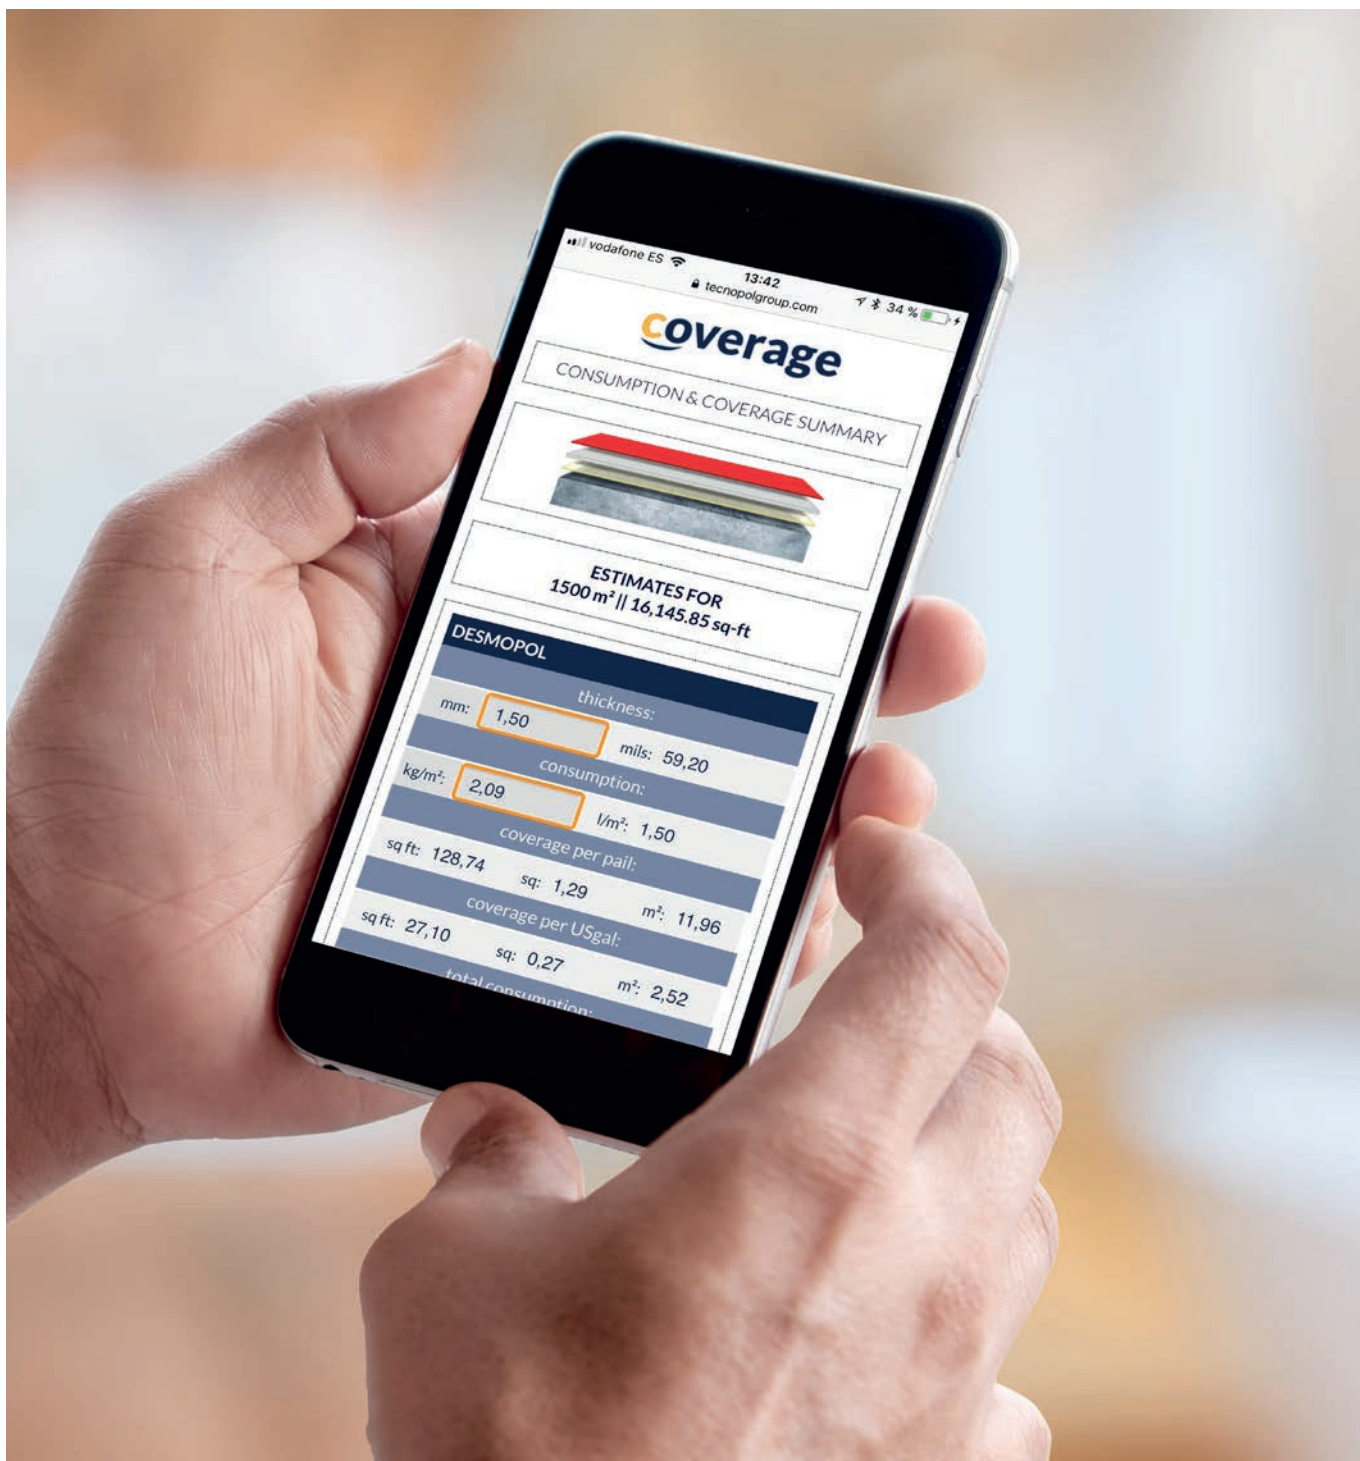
vodafone ES 13:42 tecnopolgroup.com 34 %

coverage

CONSUMPTION & COVERAGE SUMMARY

ESTIMATES FOR
1500 m² || 16,145.85 sq-ft

DESMOPOL

thickness:
mm: 1,50
mils: 59,20

consumption:
kg/m²: 2,09
l/m²: 1,50

coverage per pail:
sq ft: 128,74
sq: 1,29
m²: 11,96

coverage per USgal:
sq ft: 27,10
sq: 0,27
m²: 2,52

total consumption: